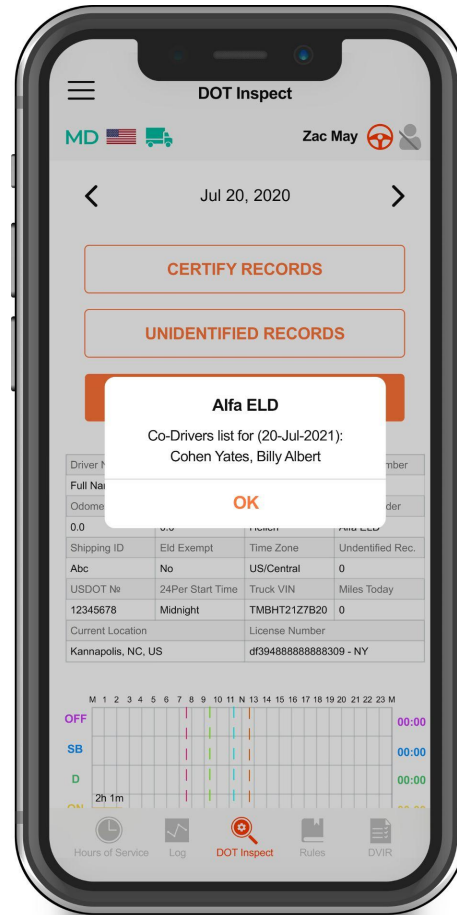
DOT Inspect

MD

Zac May

Jul 20, 2020

CERTIFY RECORDS

UNIDENTIFIED RECORDS

Alfa ELD

Co-Drivers list for (20-Jul-2021): Cohen Yates, Billy Albert

OK

| Driver N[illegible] | | | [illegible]mber |
|---|---|---|---|
| Full Na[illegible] | | | |
| Odome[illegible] | | | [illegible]der |
| 0.0 | 0.0 | Helleh | Alfa ELD |
| Shipping ID | Eld Exempt | Time Zone | Undentified Rec. |
| Abc | No | US/Central | 0 |
| USDOT № | 24Per Start Time | Truck VIN | Miles Today |
| 12345678 | Midnight | TMBHT21Z7B20 | 0 |
| Current Location | | License Number | |
| Kannapolis, NC, US | | df394888888888309 - NY | |

M 1 2 3 4 5 6 7 8 9 10 11 N 13 14 15 16 17 18 19 20 21 22 23 M

OFF 00:00
SB 00:00
D 00:00
ON
2h 1m

Hours of Service
Log
DOT Inspect
Rules
DVIR